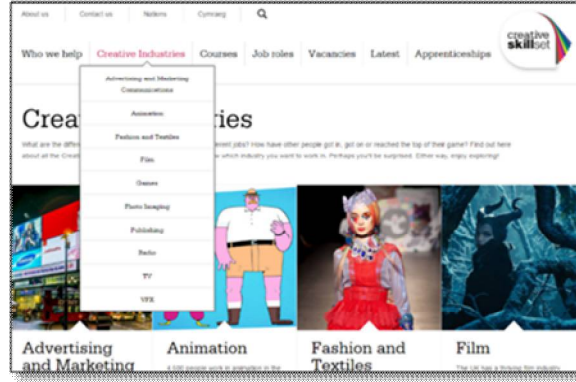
About us Contact us Notices Cymraeg

Who we help Creative Industries Courses Job roles Vacancies Latest Apprenticeships

creative skillset

Advertising and Marketing Communications
Animation
Fashion and Textiles
Film
Games
Photo Imaging
Publishing
Radio
TV
VFX

Crea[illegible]ries

What are the diffe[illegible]erent jobs? How have other people got in, got on or reached the top of their game? Find out here about all the Creat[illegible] which industry you want to work in. Perhaps you'll be surprised. Either way, enjoy exploring!

Advertising and Marketing

Animation

Fashion and Textiles

Film